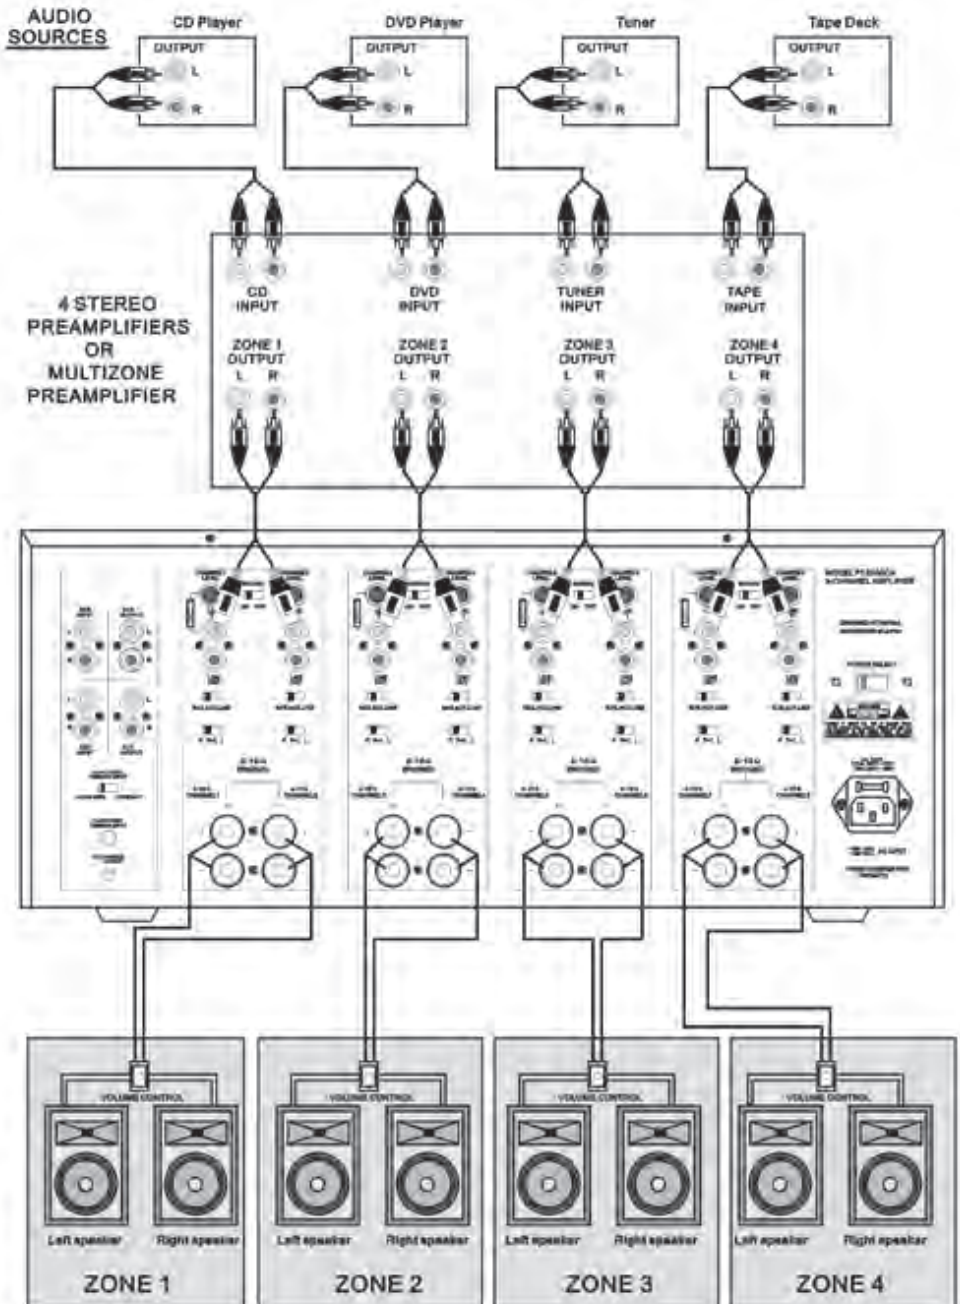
AUDIO SOURCES

CD Player
OUTPUT
L
R

DVD Player
OUTPUT
L
R

Tuner
OUTPUT
L
R

Tape Deck
OUTPUT
L
R

4 STEREO PREAMPLIFIERS OR MULTIZONE PREAMPLIFIER

CD INPUT
DVD INPUT
TUNER INPUT
TAPE INPUT

ZONE 1 OUTPUT
L R
ZONE 2 OUTPUT
L R
ZONE 3 OUTPUT
L R
ZONE 4 OUTPUT
L R

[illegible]

VOLUME CONTROL
Left speaker
Right speaker
ZONE 1

VOLUME CONTROL
Left speaker
Right speaker
ZONE 2

VOLUME CONTROL
Left speaker
Right speaker
ZONE 3

VOLUME CONTROL
Left speaker
Right speaker
ZONE 4